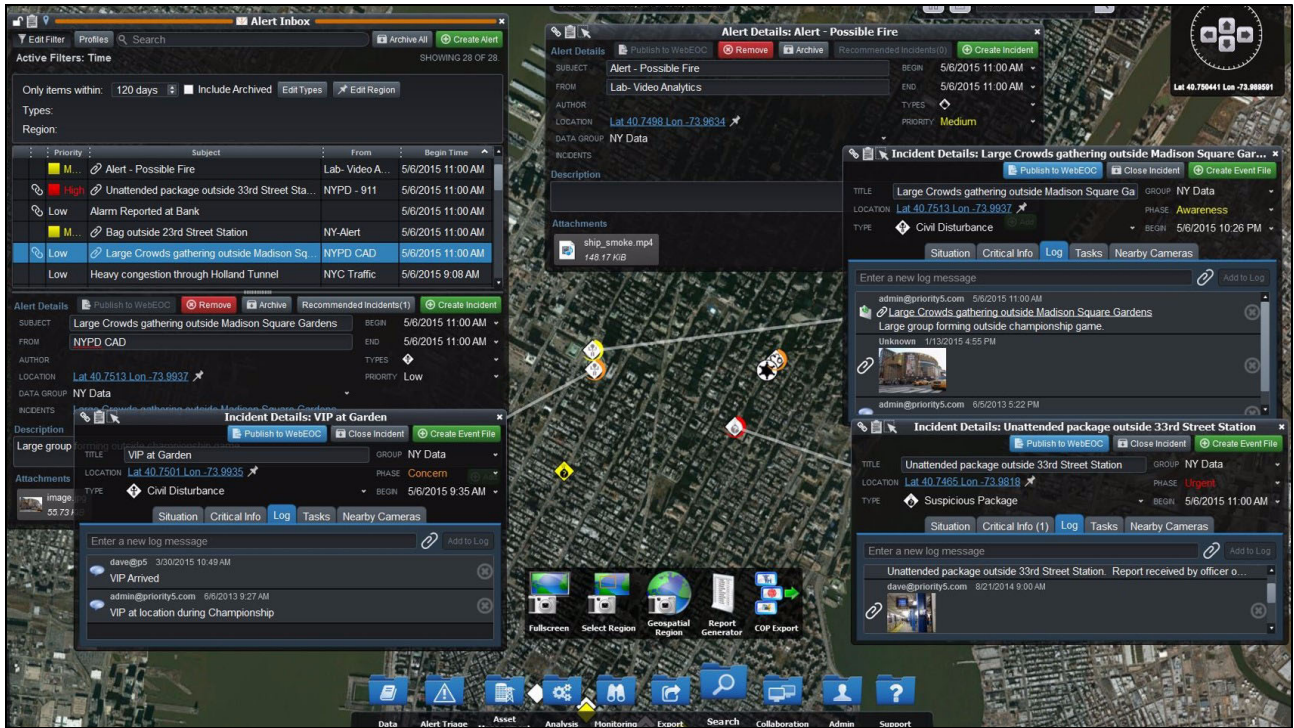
Alert Inbox

Edit Filter Profiles Search Archive All Create Alert

Active Filters: Time SHOWING 28 OF 28

Only items within: 120 days Include Archived Edit Types Edit Region

Types:

Region:

| Priority | Subject | From | Begin Time |
|---|---|---|---|
| M... | Alert - Possible Fire | Lab- Video A... | 5/6/2015 11:00 AM |
| High | Unattended package outside 33rd Street Sta... | NYPD - 911 | 5/6/2015 11:00 AM |
| Low | Alarm Reported at Bank | | 5/6/2015 11:00 AM |
| M... | Bag outside 23rd Street Station | NY-Alert | 5/6/2015 11:00 AM |
| Low | Large Crowds gathering outside Madison Sq... | NYPD CAD | 5/6/2015 11:00 AM |
| Low | Heavy congestion through Holland Tunnel | NYC Traffic | 5/6/2015 9:08 AM |

Alert Details Publish to WebEOC Remove Archive Recommended Incidents(1) Create Incident

SUBJECT Large Crowds gathering outside Madison Square Gardens BEGIN 5/6/2015 11:00 AM

FROM NYPD CAD END 5/6/2015 11:00 AM

AUTHOR TYPES

LOCATION Lat 40.7513 Lon -73.9937 PRIORITY Low

DATA GROUP NY Data

INCIDENTS Large Crowds gathering outside Madison Square Gardens

Description

Large group forming outside championship game.

Attachments

image... 55.73 ...

Alert Details: Alert - Possible Fire

Alert Details Publish to WebEOC Remove Archive Recommended Incidents(0) Create Incident

SUBJECT Alert - Possible Fire BEGIN 5/6/2015 11:00 AM

FROM Lab- Video Analytics END 5/6/2015 11:00 AM

AUTHOR TYPES

LOCATION Lat 40.7498 Lon -73.9634 PRIORITY Medium

DATA GROUP NY Data

INCIDENTS

Description

Attachments

ship_smoke.mp4 148.17 KiB

Lat 40.750441 Lon -73.988591

Incident Details: Large Crowds gathering outside Madison Square Gar...

Publish to WebEOC Close Incident Create Event File

TITLE Large Crowds gathering outside Madison Square Ga GROUP NY Data

LOCATION Lat 40.7513 Lon -73.9937 PHASE Awareness

TYPE Civil Disturbance BEGIN 5/6/2015 10:26 PM

Situation Critical Info Log Tasks Nearby Cameras

Enter a new log message Add to Log

admin@priority5.com 5/6/2015 11:00 AM
Large Crowds gathering outside Madison Square Gardens
Large group forming outside championship game.

Unknown 1/13/2015 4:55 PM

admin@priority5.com 6/5/2013 5:22 PM

Incident Details: VIP at Garden

Publish to WebEOC Close Incident Create Event File

TITLE VIP at Garden GROUP NY Data

LOCATION Lat 40.7501 Lon -73.9935 PHASE Concern

TYPE Civil Disturbance BEGIN 5/6/2015 9:35 AM

Situation Critical Info Log Tasks Nearby Cameras

Enter a new log message Add to Log

dave@p5 3/30/2015 10:49 AM
VIP Arrived

admin@priority5.com 6/6/2013 9:27 AM
VIP at location during Championship

Incident Details: Unattended package outside 33rd Street Station

Publish to WebEOC Close Incident Create Event File

TITLE Unattended package outside 33rd Street Station GROUP NY Data

LOCATION Lat 40.7465 Lon -73.9818 PHASE Urgent

TYPE Suspicious Package BEGIN 5/6/2015 11:00 AM

Situation Critical Info (1) Log Tasks Nearby Cameras

Enter a new log message Add to Log

Unattended package outside 33rd Street Station. Report received by officer o...
dave@priority5.com 8/21/2014 9:00 AM

Fullscreen Select Region Geospatial Region Report Generator COP Export

Data Alert Triage Asset ... Analysis Monitoring Export Search Collaboration Admin Support